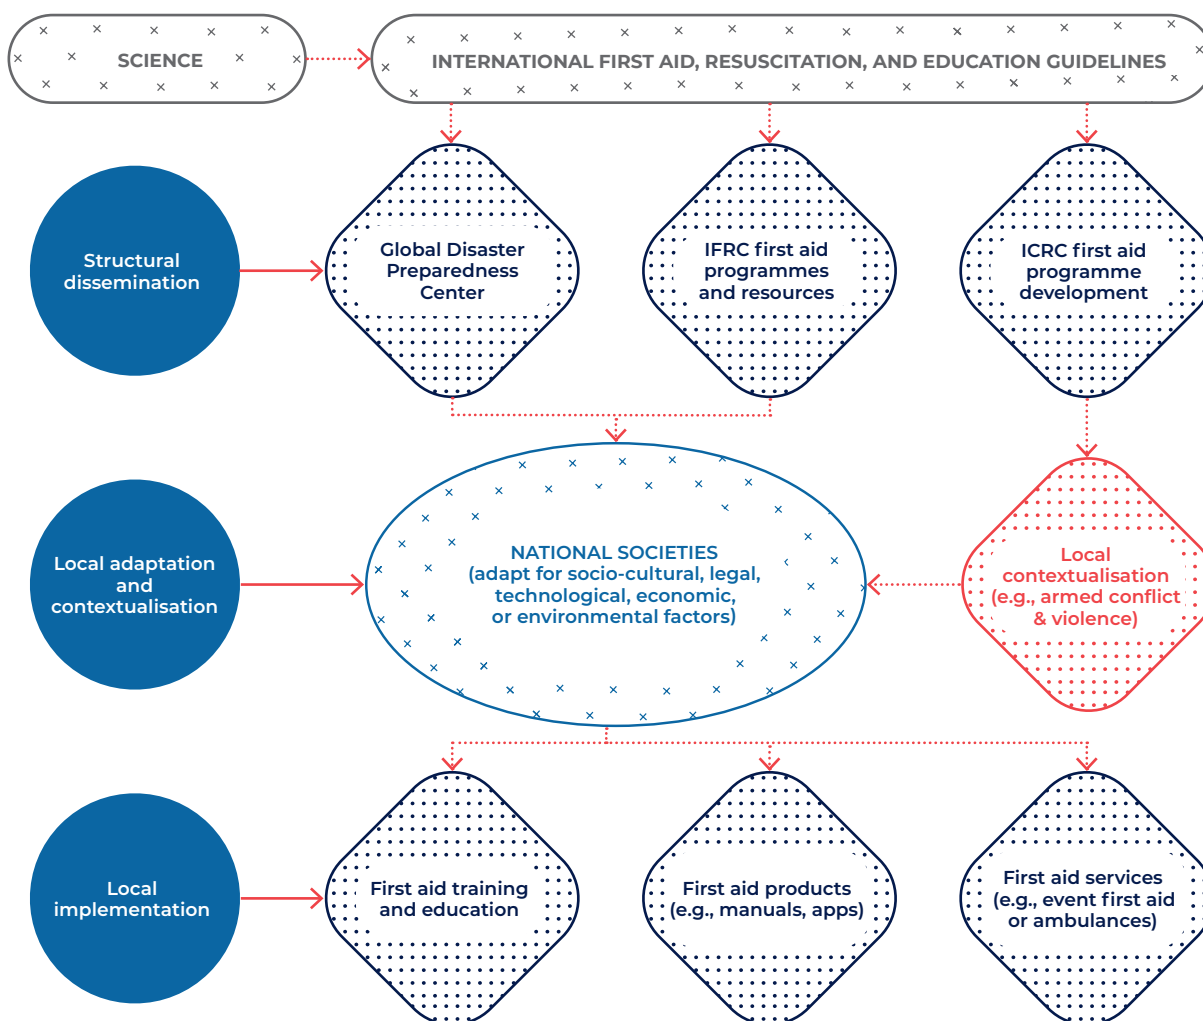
SCIENCE

INTERNATIONAL FIRST AID, RESUSCITATION, AND EDUCATION GUIDELINES

Structural dissemination

Global Disaster Preparedness Center

IFRC first aid programmes and resources

ICRC first aid programme development

Local adaptation and contextualisation

NATIONAL SOCIETIES (adapt for socio-cultural, legal, technological, economic, or environmental factors)

Local contextualisation (e.g., armed conflict & violence)

Local implementation

First aid training and education

First aid products (e.g., manuals, apps)

First aid services (e.g., event first aid or ambulances)